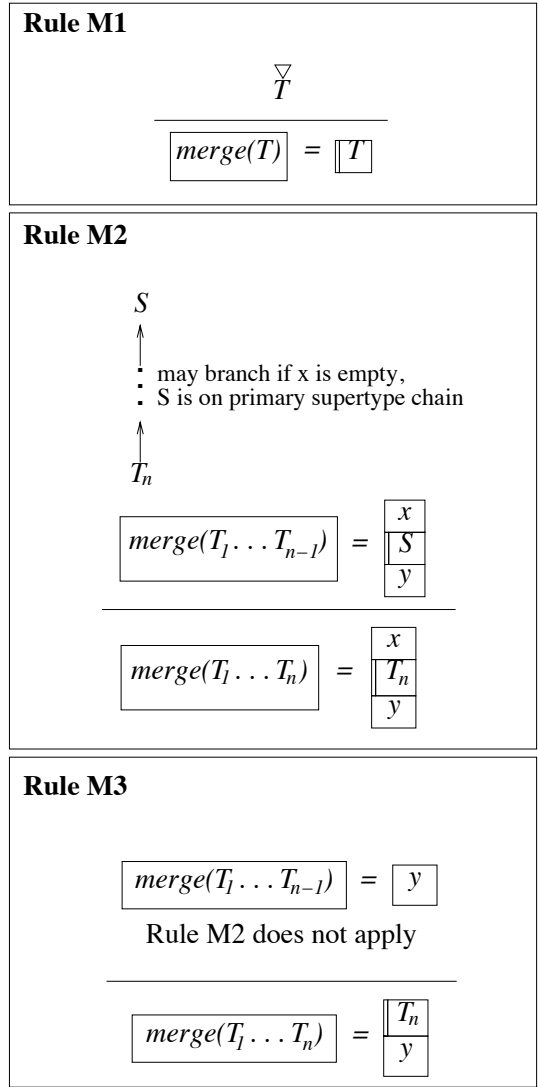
Rule M1

$\overset{\triangledown}{T}$

$merge(T)$ = $T$

Rule M2

$S$

may branch if x is empty, S is on primary supertype chain

$T_n$

$merge(T_1 \ldots T_{n-1})$ = $x$ $S$ $y$

$merge(T_1 \ldots T_n)$ = $x$ $T_n$ $y$

Rule M3

$merge(T_1 \ldots T_{n-1})$ = $y$

Rule M2 does not apply

$merge(T_1 \ldots T_n)$ = $T_n$ $y$